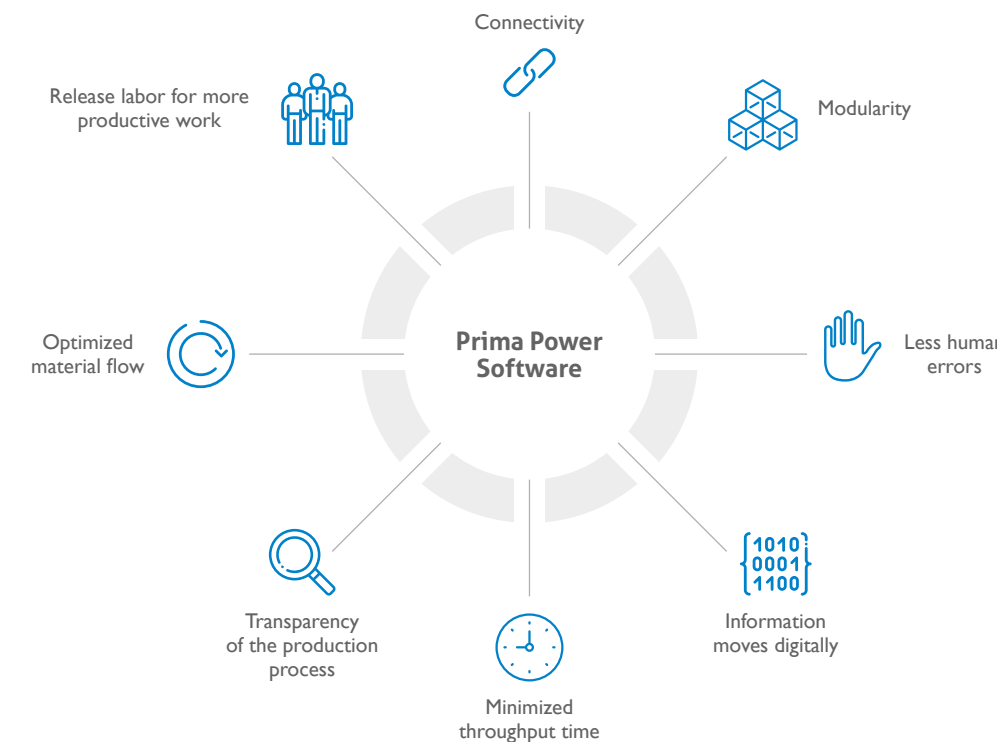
Connectivity

Release labor for more productive work

Modularity

Prima Power Software

Optimized material flow

Less human errors

1010
0001
1100

Transparency of the production process

Information moves digitally

Minimized throughput time